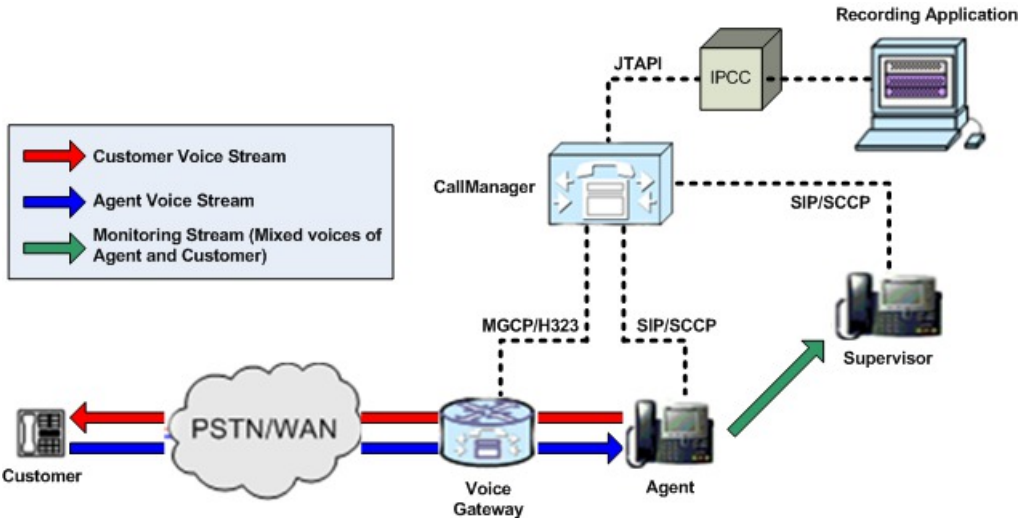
Recording Application

JTAPI

IPCC

Customer Voice Stream

Agent Voice Stream

Monitoring Stream (Mixed voices of Agent and Customer)

CallManager

SIP/SCCP

MGCP/H323

SIP/SCCP

Supervisor

PSTN/WAN

Customer

Voice Gateway

Agent